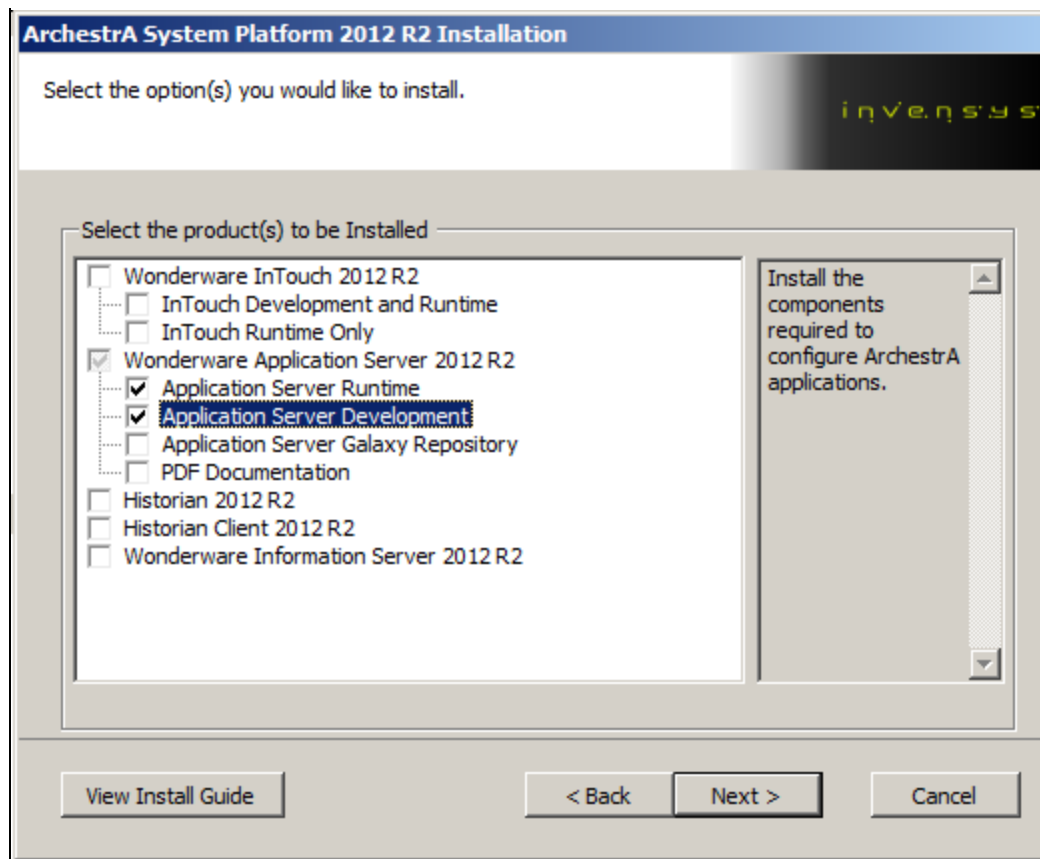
ArchestrA System Platform 2012 R2 Installation

Select the option(s) you would like to install.

invensys

Select the product(s) to be Installed

Wonderware InTouch 2012 R2
InTouch Development and Runtime
InTouch Runtime Only
Wonderware Application Server 2012 R2
Application Server Runtime
Application Server Development
Application Server Galaxy Repository
PDF Documentation
Historian 2012 R2
Historian Client 2012 R2
Wonderware Information Server 2012 R2

Install the components required to configure ArchestrA applications.

View Install Guide

< Back

Next >

Cancel